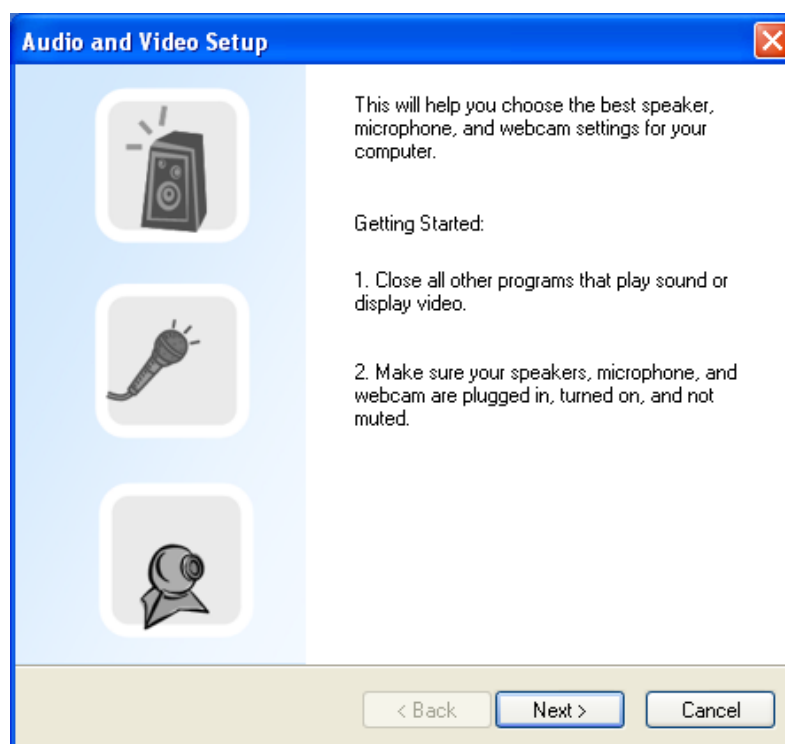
Audio and Video Setup

This will help you choose the best speaker, microphone, and webcam settings for your computer.

Getting Started:

1. Close all other programs that play sound or display video.

2. Make sure your speakers, microphone, and webcam are plugged in, turned on, and not muted.

< Back
Next >
Cancel